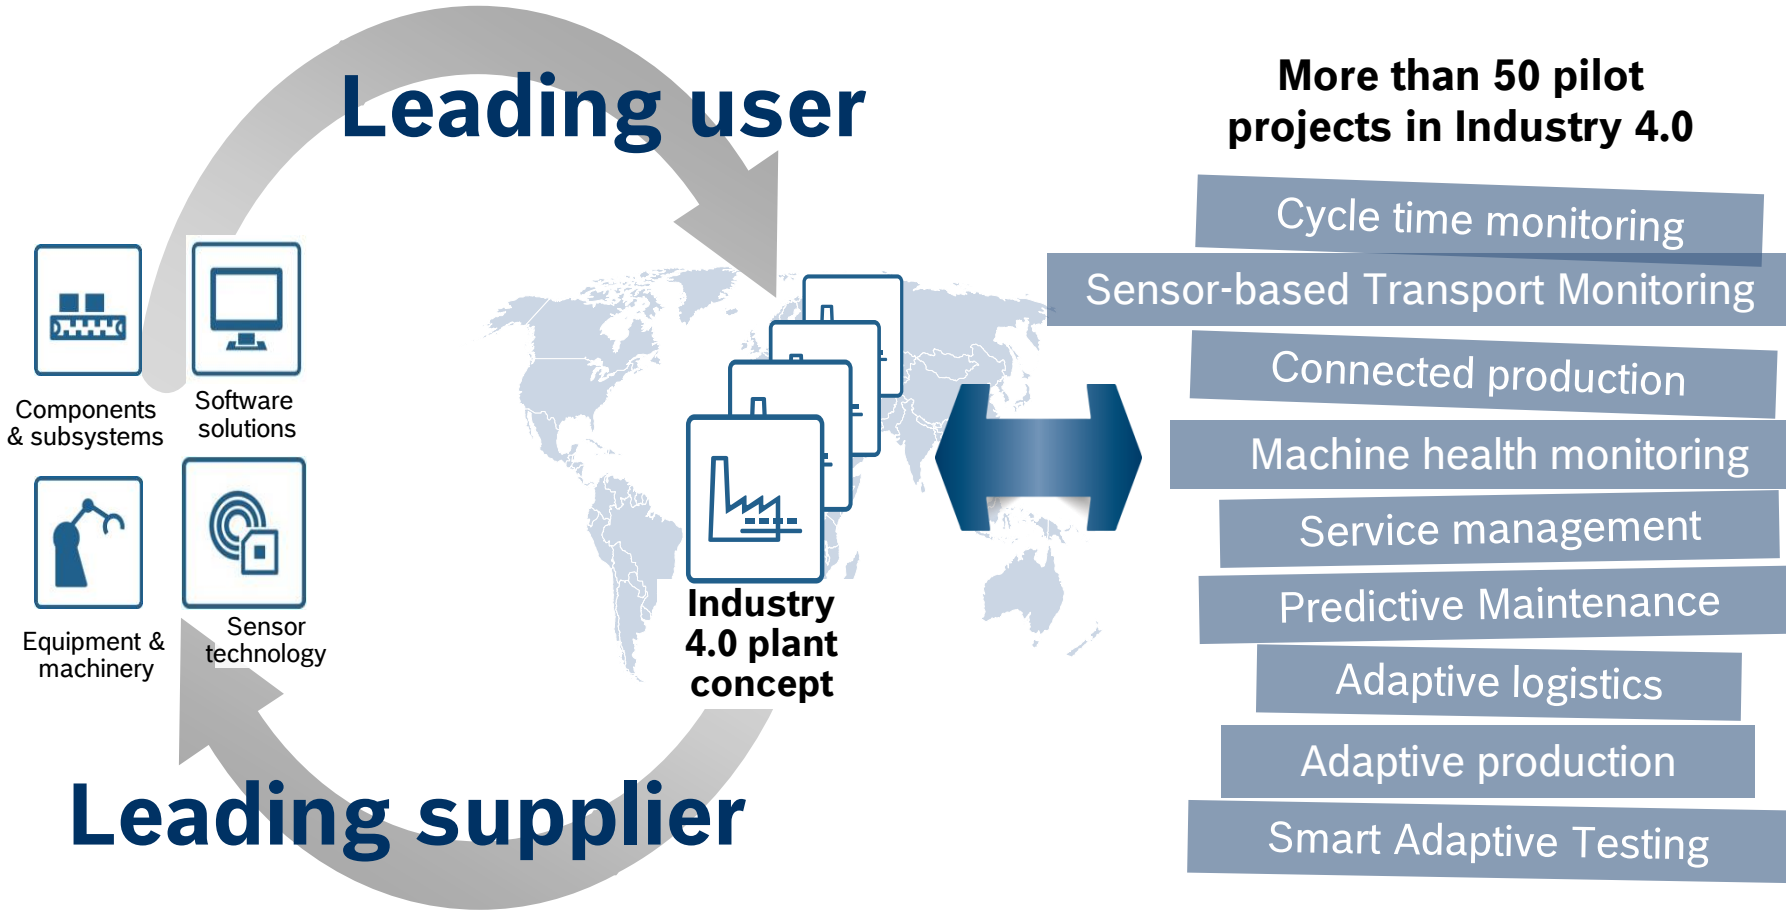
Leading user

Components & subsystems

Software solutions

Equipment & machinery

Sensor technology

Industry 4.0 plant concept

Leading supplier

More than 50 pilot projects in Industry 4.0

Cycle time monitoring

Sensor-based Transport Monitoring

Connected production

Machine health monitoring

Service management

Predictive Maintenance

Adaptive logistics

Adaptive production

Smart Adaptive Testing